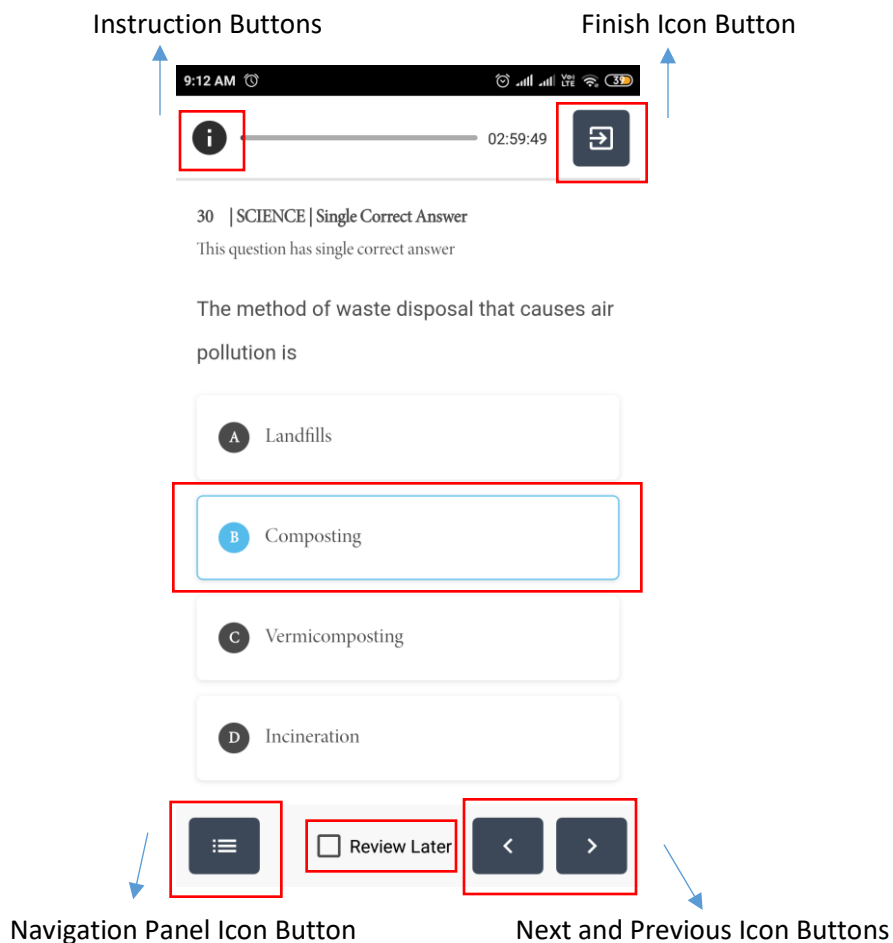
Instruction Buttons

Finish Icon Button

9:12 AM

39

02:59:49

30 | SCIENCE | Single Correct Answer

This question has single correct answer

The method of waste disposal that causes air pollution is

A Landfills

B Composting

C Vermicomposting

D Incineration

Review Later

Navigation Panel Icon Button

Next and Previous Icon Buttons